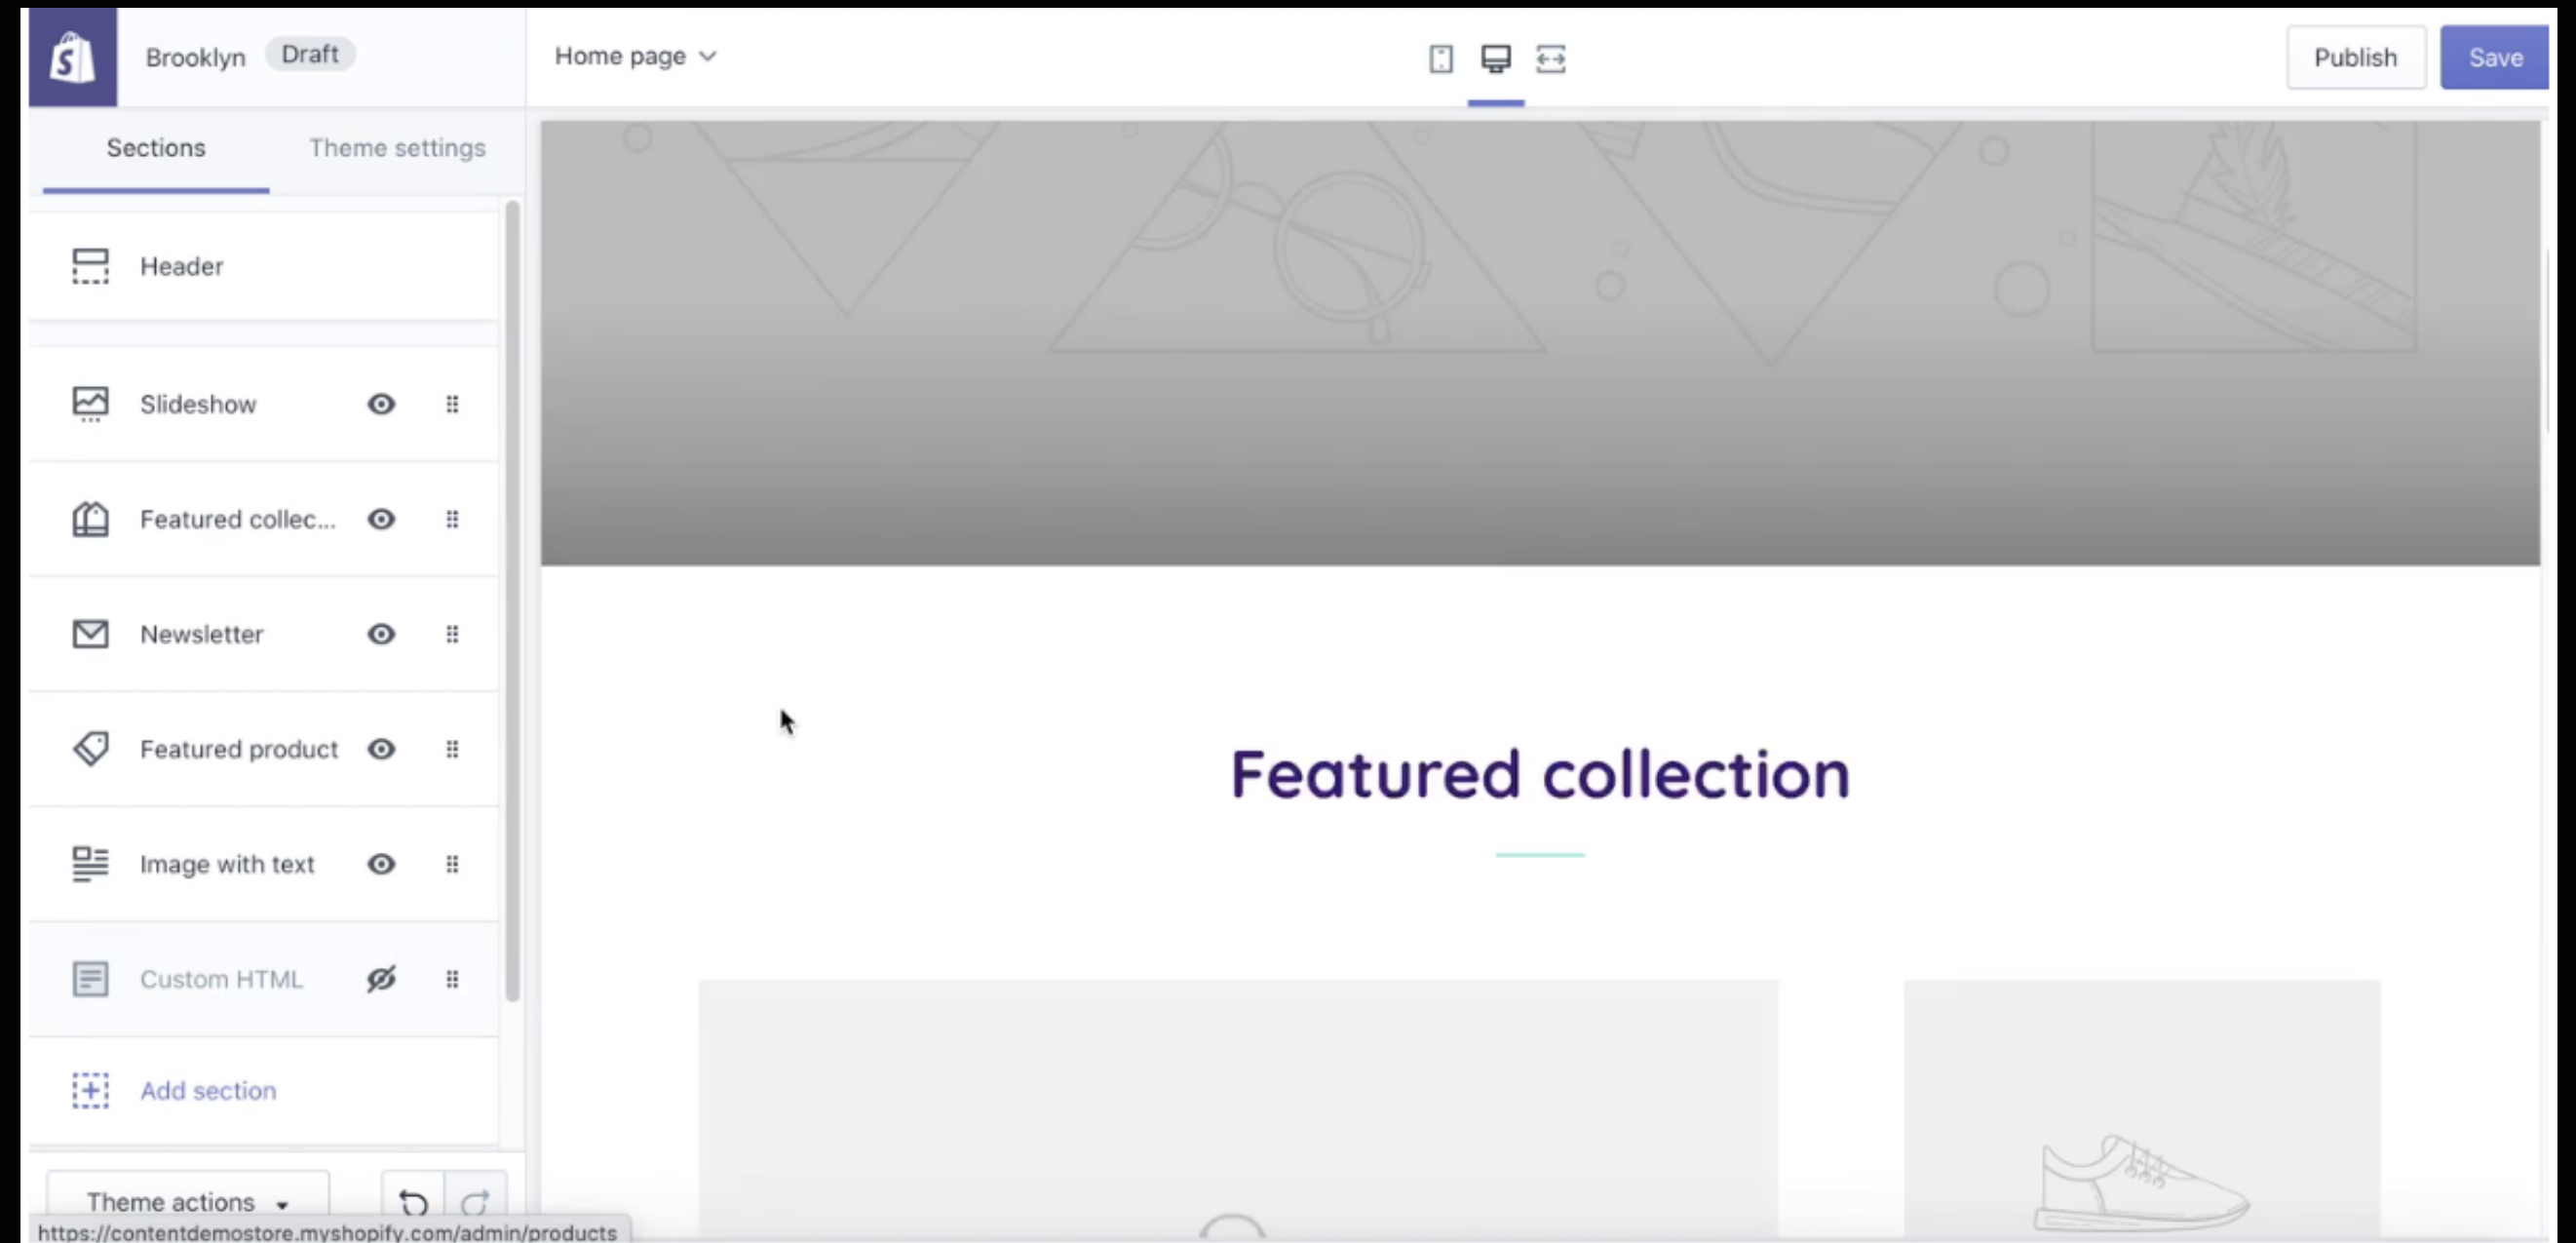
Brooklyn Draft

Home page

Publish Save

Sections Theme settings

Header

Slideshow

Featured collec...

Newsletter

Featured product

Image with text

Custom HTML

Add section

Theme actions

https://contentdemostore.myshopify.com/admin/products

Featured collection